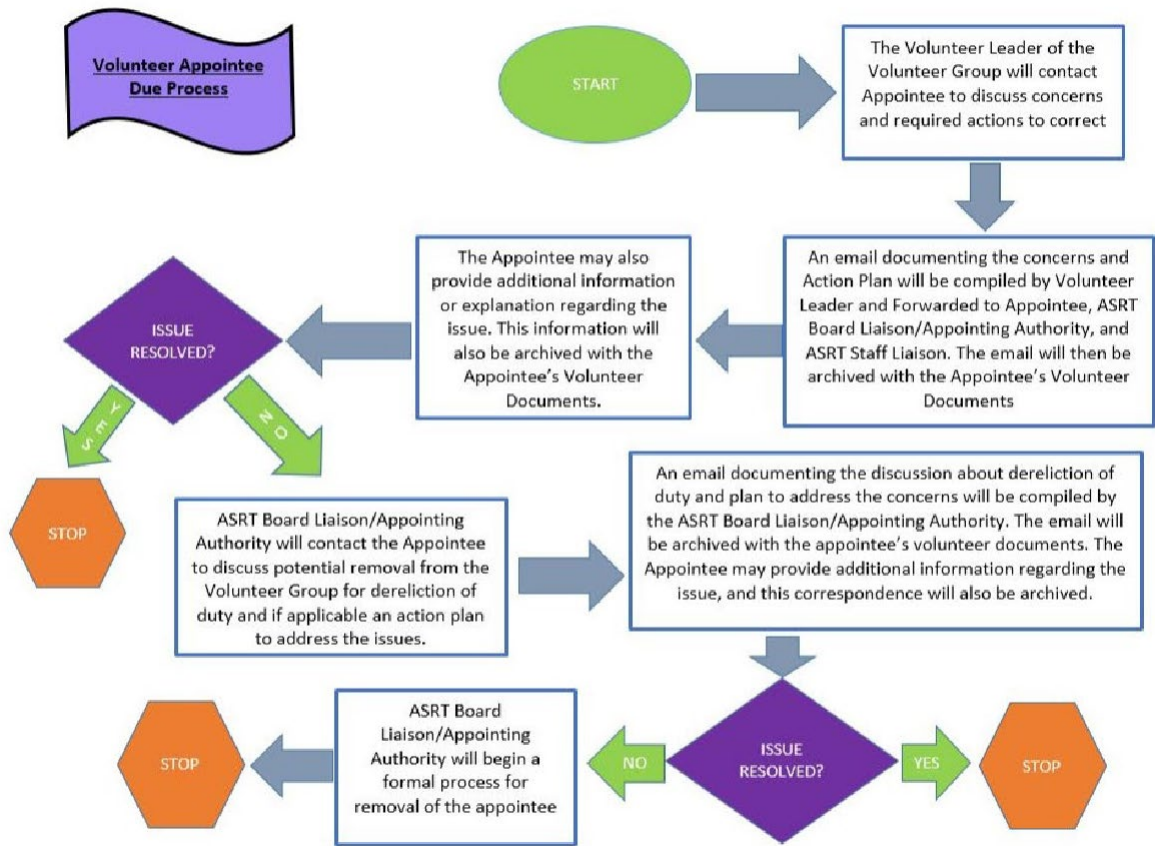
Volunteer Appointee Due Process

START

The Volunteer Leader of the Volunteer Group will contact Appointee to discuss concerns and required actions to correct

An email documenting the concerns and Action Plan will be compiled by Volunteer Leader and Forwarded to Appointee, ASRT Board Liaison/Appointing Authority, and ASRT Staff Liaison. The email will then be archived with the Appointee's Volunteer Documents

The Appointee may also provide additional information or explanation regarding the issue. This information will also be archived with the Appointee's Volunteer Documents.

ISSUE RESOLVED?

YES

NO

STOP

ASRT Board Liaison/Appointing Authority will contact the Appointee to discuss potential removal from the Volunteer Group for dereliction of duty and if applicable an action plan to address the issues.

An email documenting the discussion about dereliction of duty and plan to address the concerns will be compiled by the ASRT Board Liaison/Appointing Authority. The email will be archived with the appointee's volunteer documents. The Appointee may provide additional information regarding the issue, and this correspondence will also be archived.

ISSUE RESOLVED?

NO

YES

STOP

ASRT Board Liaison/Appointing Authority will begin a formal process for removal of the appointee

STOP